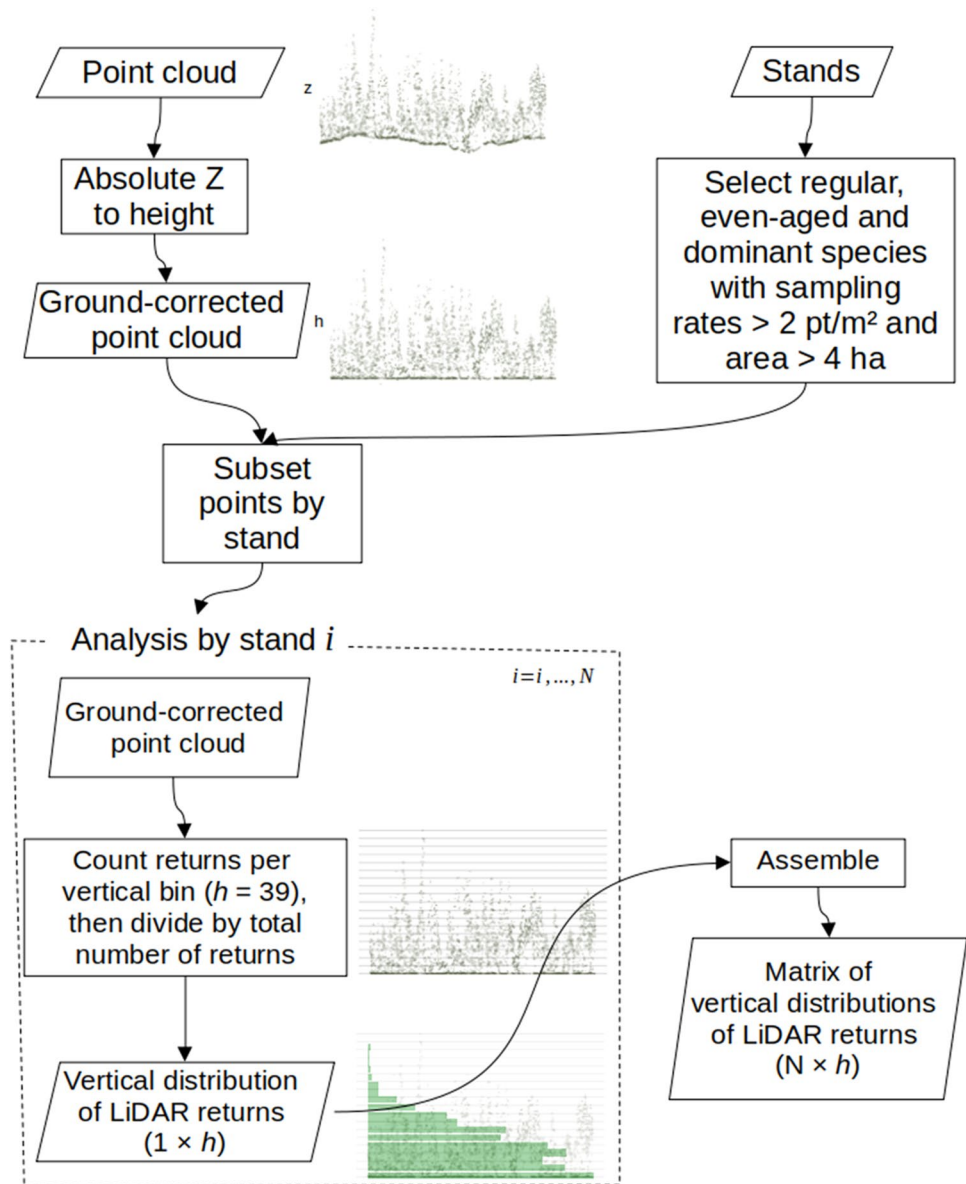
Point cloud

z

Stands

Absolute Z to height

Select regular, even-aged and dominant species with sampling rates > 2 pt/m² and area > 4 ha

Ground-corrected point cloud

h

Subset points by stand

Analysis by stand $i$

$i=i,...,N$

Ground-corrected point cloud

Count returns per vertical bin ($h$ = 39), then divide by total number of returns

Assemble

Matrix of vertical distributions of LiDAR returns (N × $h$)

Vertical distribution of LiDAR returns (1 × $h$)